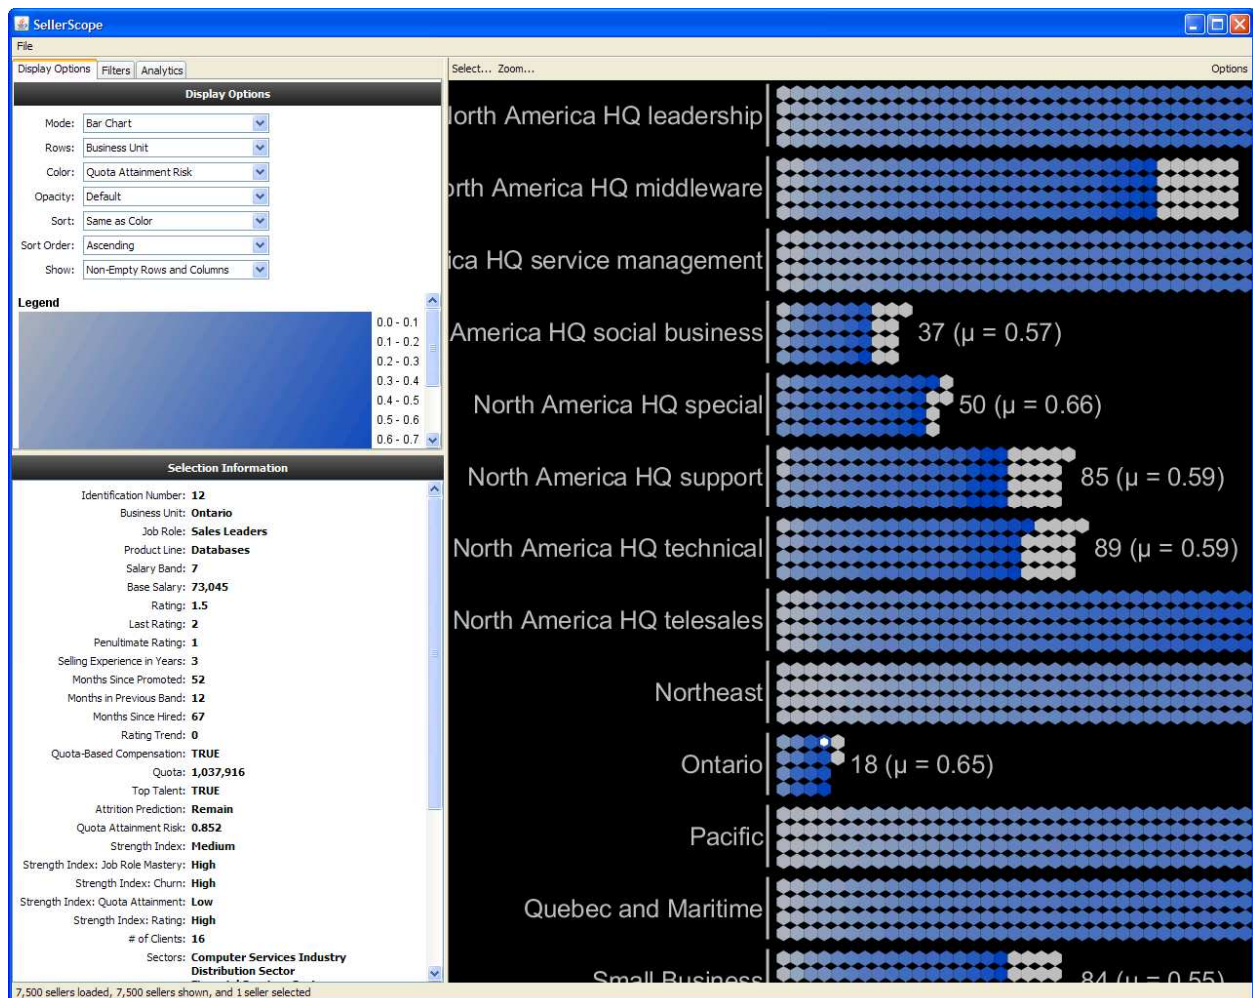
SellerScope
File
Display Options | Filters | Analytics

Display Options
Mode: Bar Chart
Rows: Business Unit
Color: Quota Attainment Risk
Opacity: Default
Sort: Same as Color
Sort Order: Ascending
Show: Non-Empty Rows and Columns

Legend
0.0 - 0.1
0.1 - 0.2
0.2 - 0.3
0.3 - 0.4
0.4 - 0.5
0.5 - 0.6
0.6 - 0.7

Selection Information
Identification Number: 12
Business Unit: Ontario
Job Role: Sales Leaders
Product Line: Databases
Salary Band: 7
Base Salary: 73,045
Rating: 1.5
Last Rating: 2
Penultimate Rating: 1
Selling Experience in Years: 3
Months Since Promoted: 52
Months in Previous Band: 12
Months Since Hired: 67
Rating Trend: 0
Quota-Based Compensation: TRUE
Quota: 1,037,916
Top Talent: TRUE
Attrition Prediction: Remain
Quota Attainment Risk: 0.852
Strength Index: Medium
Strength Index: Job Role Mastery: High
Strength Index: Churn: High
Strength Index: Quota Attainment: Low
Strength Index: Rating: High
# of Clients: 16
Sectors: Computer Services Industry
Distribution Sector
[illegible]

7,500 sellers loaded, 7,500 sellers shown, and 1 seller selected

Select... Zoom...
Options

orth America HQ leadership
rth America HQ middleware
ica HQ service management
America HQ social business 37 (μ = 0.57)
North America HQ special 50 (μ = 0.66)
North America HQ support 85 (μ = 0.59)
North America HQ technical 89 (μ = 0.59)
North America HQ telesales
Northeast
Ontario 18 (μ = 0.65)
Pacific
Quebec and Maritime
Small Business 84 (μ = 0.55)